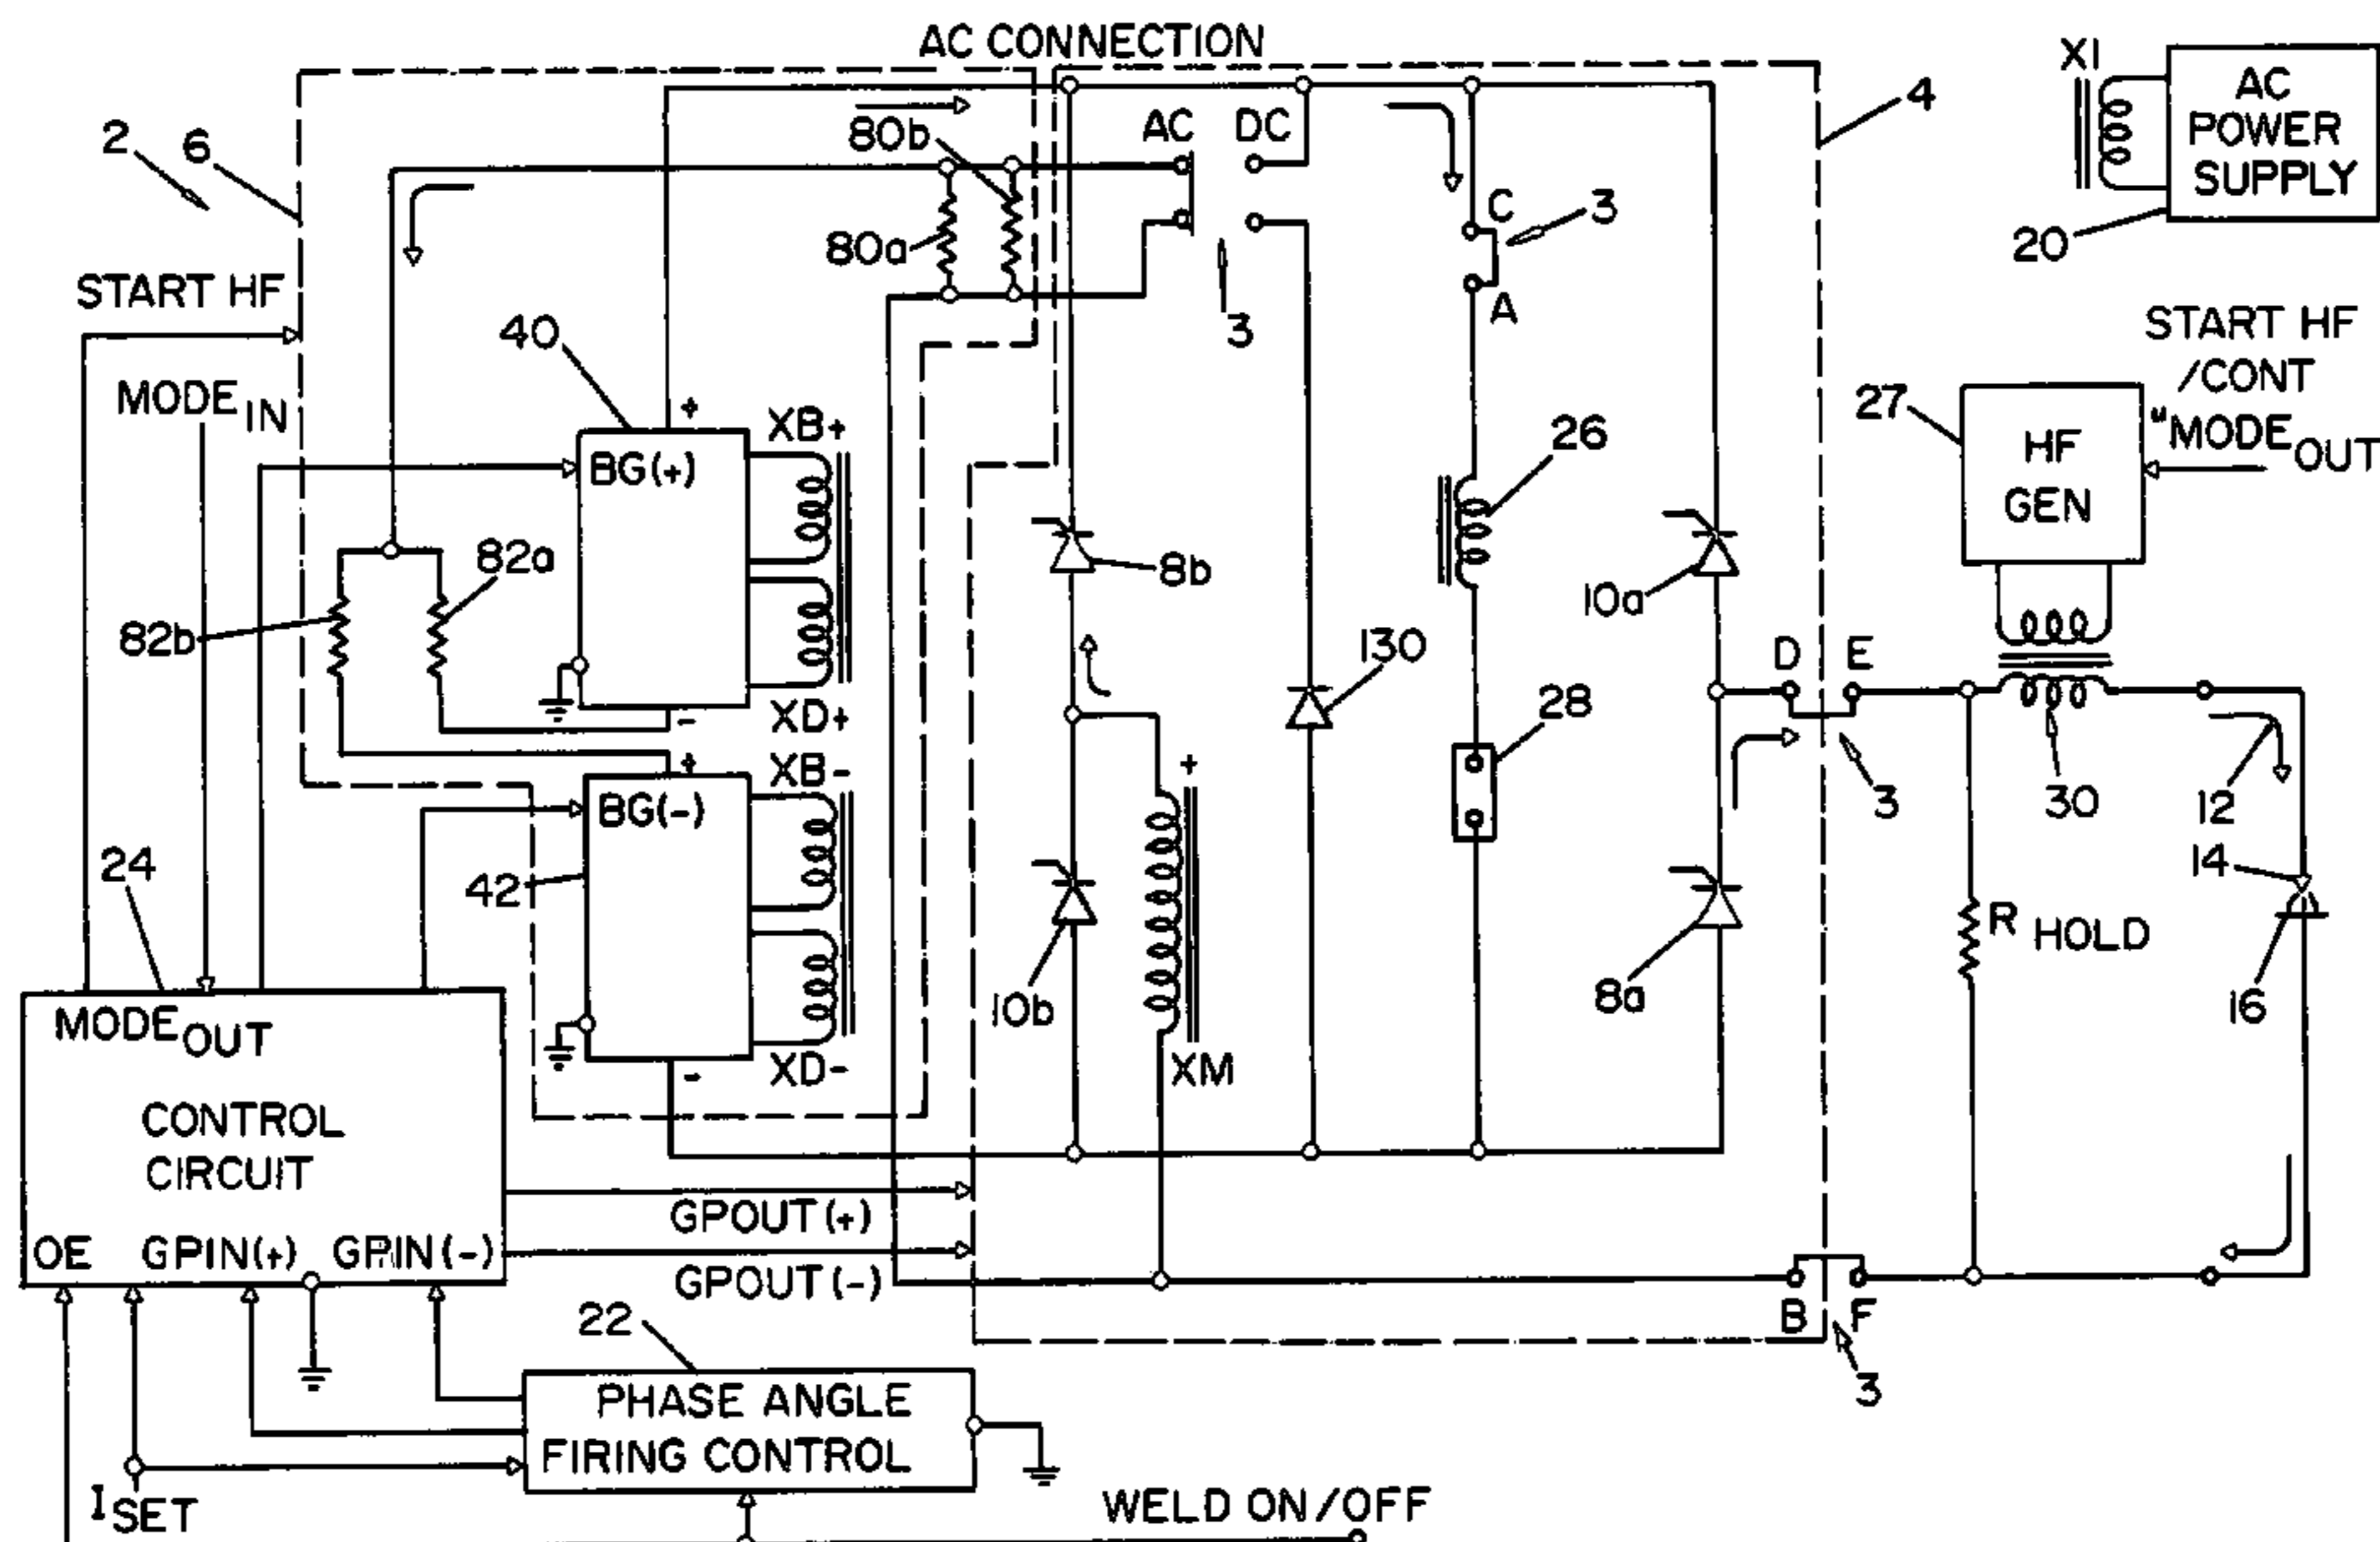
AC CONNECTION
4
X1
AC POWER SUPPLY
20
2
6
80b
AC
DC
C
3
80a
A
3
START HF
START HF /CONT "MODE$_{OUT}$
MODE$_{IN}$
40
+
XB+
27
HF GEN
BG(+)
26
82a
8b
10a
82b
130
D
E
-
XD+
28
+
XB-
BG(-)
+
3
30
12
24
42
14
R
HOLD
10b
8a
16
XM
-
XD-
MODE$_{OUT}$
CONTROL CIRCUIT
GPOUT(+)
OE
GPIN(+)
GRIN(-)
GPOUT(-)
B
F
22
3
PHASE ANGLE FIRING CONTROL
I$_{SET}$
WELD ON/OFF